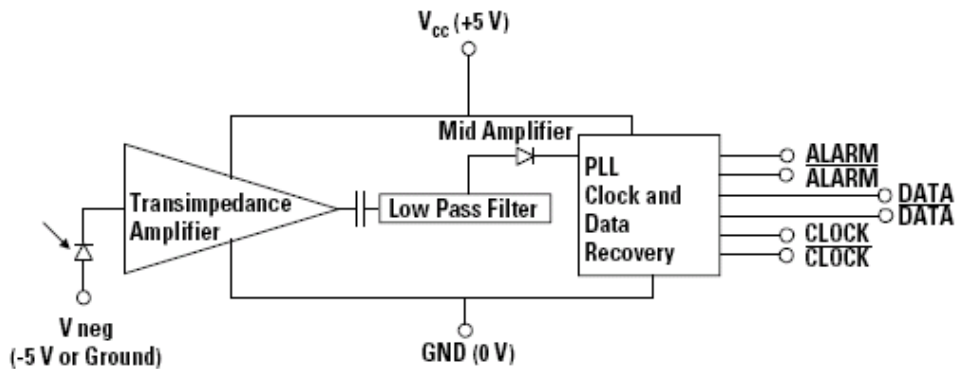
$V_{cc}$ (+5 V)

Mid Amplifier

Transimpedance Amplifier

Low Pass Filter

PLL Clock and Data Recovery

$\overline{\text{ALARM}}$
ALARM
DATA
$\overline{\text{DATA}}$
CLOCK
$\overline{\text{CLOCK}}$

V neg
(-5 V or Ground)

GND (0 V)